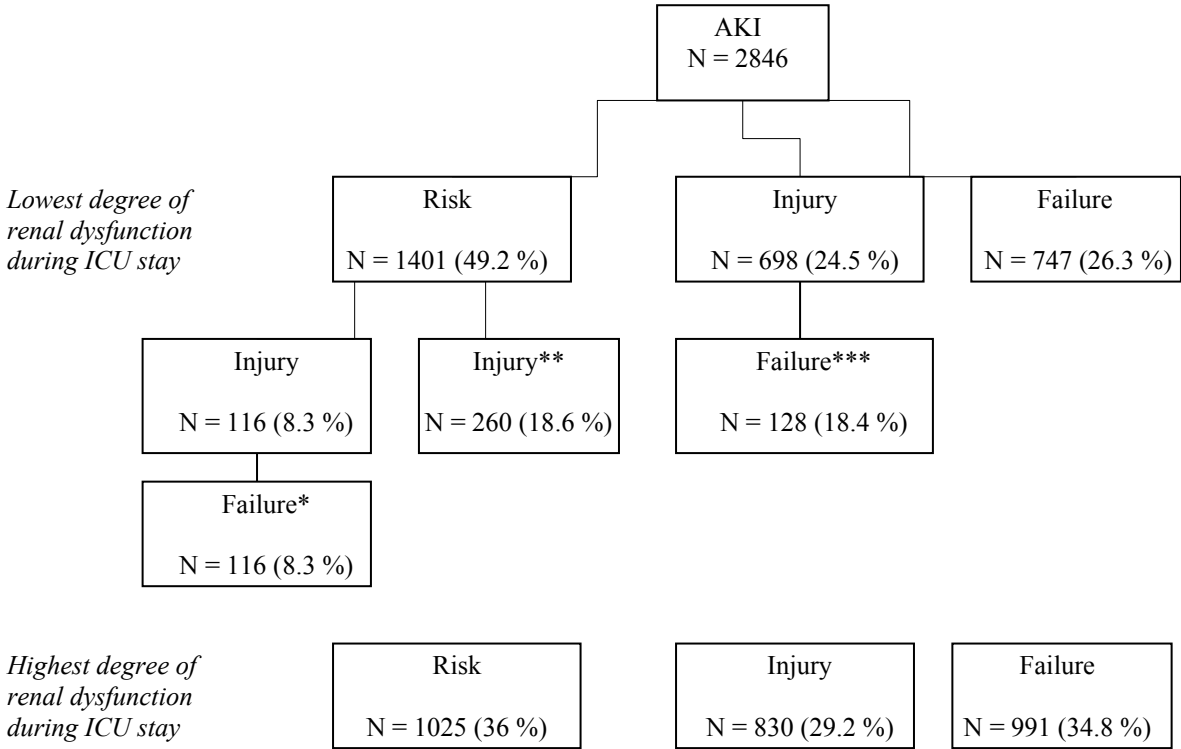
AKI
N = 2846

Lowest degree of renal dysfunction during ICU stay

Risk
N = 1401 (49.2 %)

Injury
N = 698 (24.5 %)

Failure
N = 747 (26.3 %)

Injury
N = 116 (8.3 %)

Injury**
N = 260 (18.6 %)

Failure***
N = 128 (18.4 %)

Failure*
N = 116 (8.3 %)

Highest degree of renal dysfunction during ICU stay

Risk
N = 1025 (36 %)

Injury
N = 830 (29.2 %)

Failure
N = 991 (34.8 %)